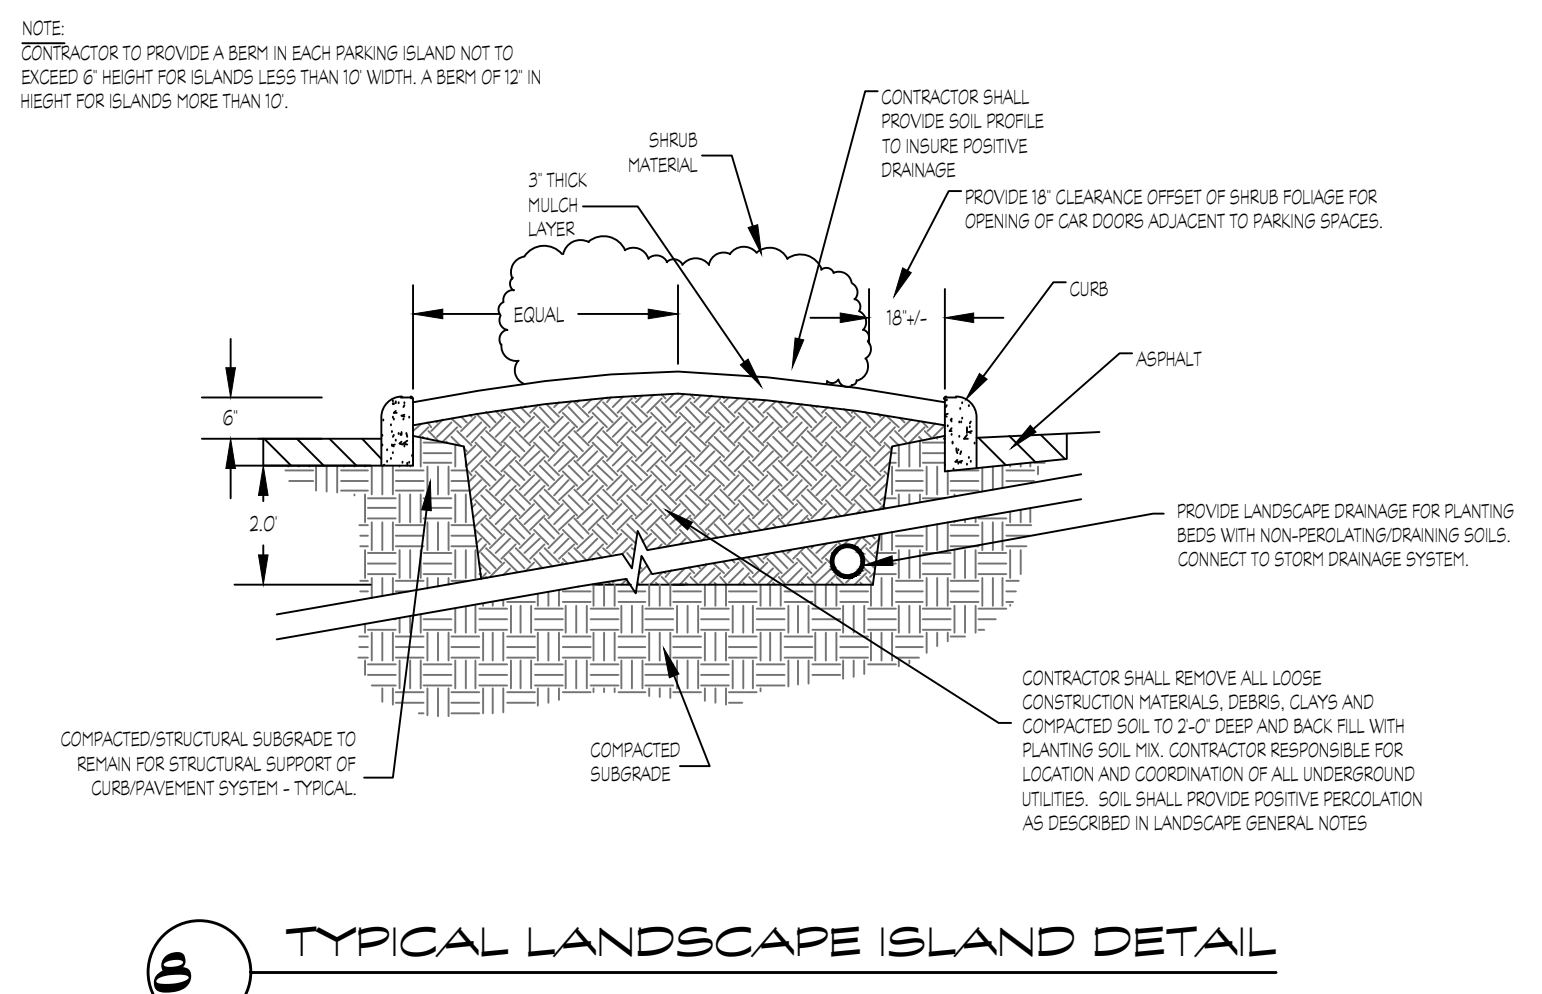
NOTE:
CONTRACTOR TO PROVIDE A BERM IN EACH PARKING ISLAND NOT TO EXCEED 6" HEIGHT FOR ISLANDS LESS THAN 10' WIDTH. A BERM OF 12" IN HIEGHT FOR ISLANDS MORE THAN 10'.

CONTRACTOR SHALL PROVIDE SOIL PROFILE TO INSURE POSITIVE DRAINAGE

SHRUB MATERIAL

3" THICK MULCH LAYER

PROVIDE 18" CLEARANCE OFFSET OF SHRUB FOLIAGE FOR OPENING OF CAR DOORS ADJACENT TO PARKING SPACES.

CURB

EQUAL

18"+/-

ASPHALT

6"

2.0'

PROVIDE LANDSCAPE DRAINAGE FOR PLANTING BEDS WITH NON-PEROLATING/DRAINING SOILS. CONNECT TO STORM DRAINAGE SYSTEM.

CONTRACTOR SHALL REMOVE ALL LOOSE CONSTRUCTION MATERIALS, DEBRIS, CLAYS AND COMPACTED SOIL TO 2'-0" DEEP AND BACK FILL WITH PLANTING SOIL MIX. CONTRACTOR RESPONSIBLE FOR LOCATION AND COORDINATION OF ALL UNDERGROUND UTILITIES. SOIL SHALL PROVIDE POSITIVE PERCOLATION AS DESCRIBED IN LANDSCAPE GENERAL NOTES

COMPACTED/STRUCTURAL SUBGRADE TO REMAIN FOR STRUCTURAL SUPPORT OF CURB/PAVEMENT SYSTEM - TYPICAL.

COMPACTED SUBGRADE

8

TYPICAL LANDSCAPE ISLAND DETAIL